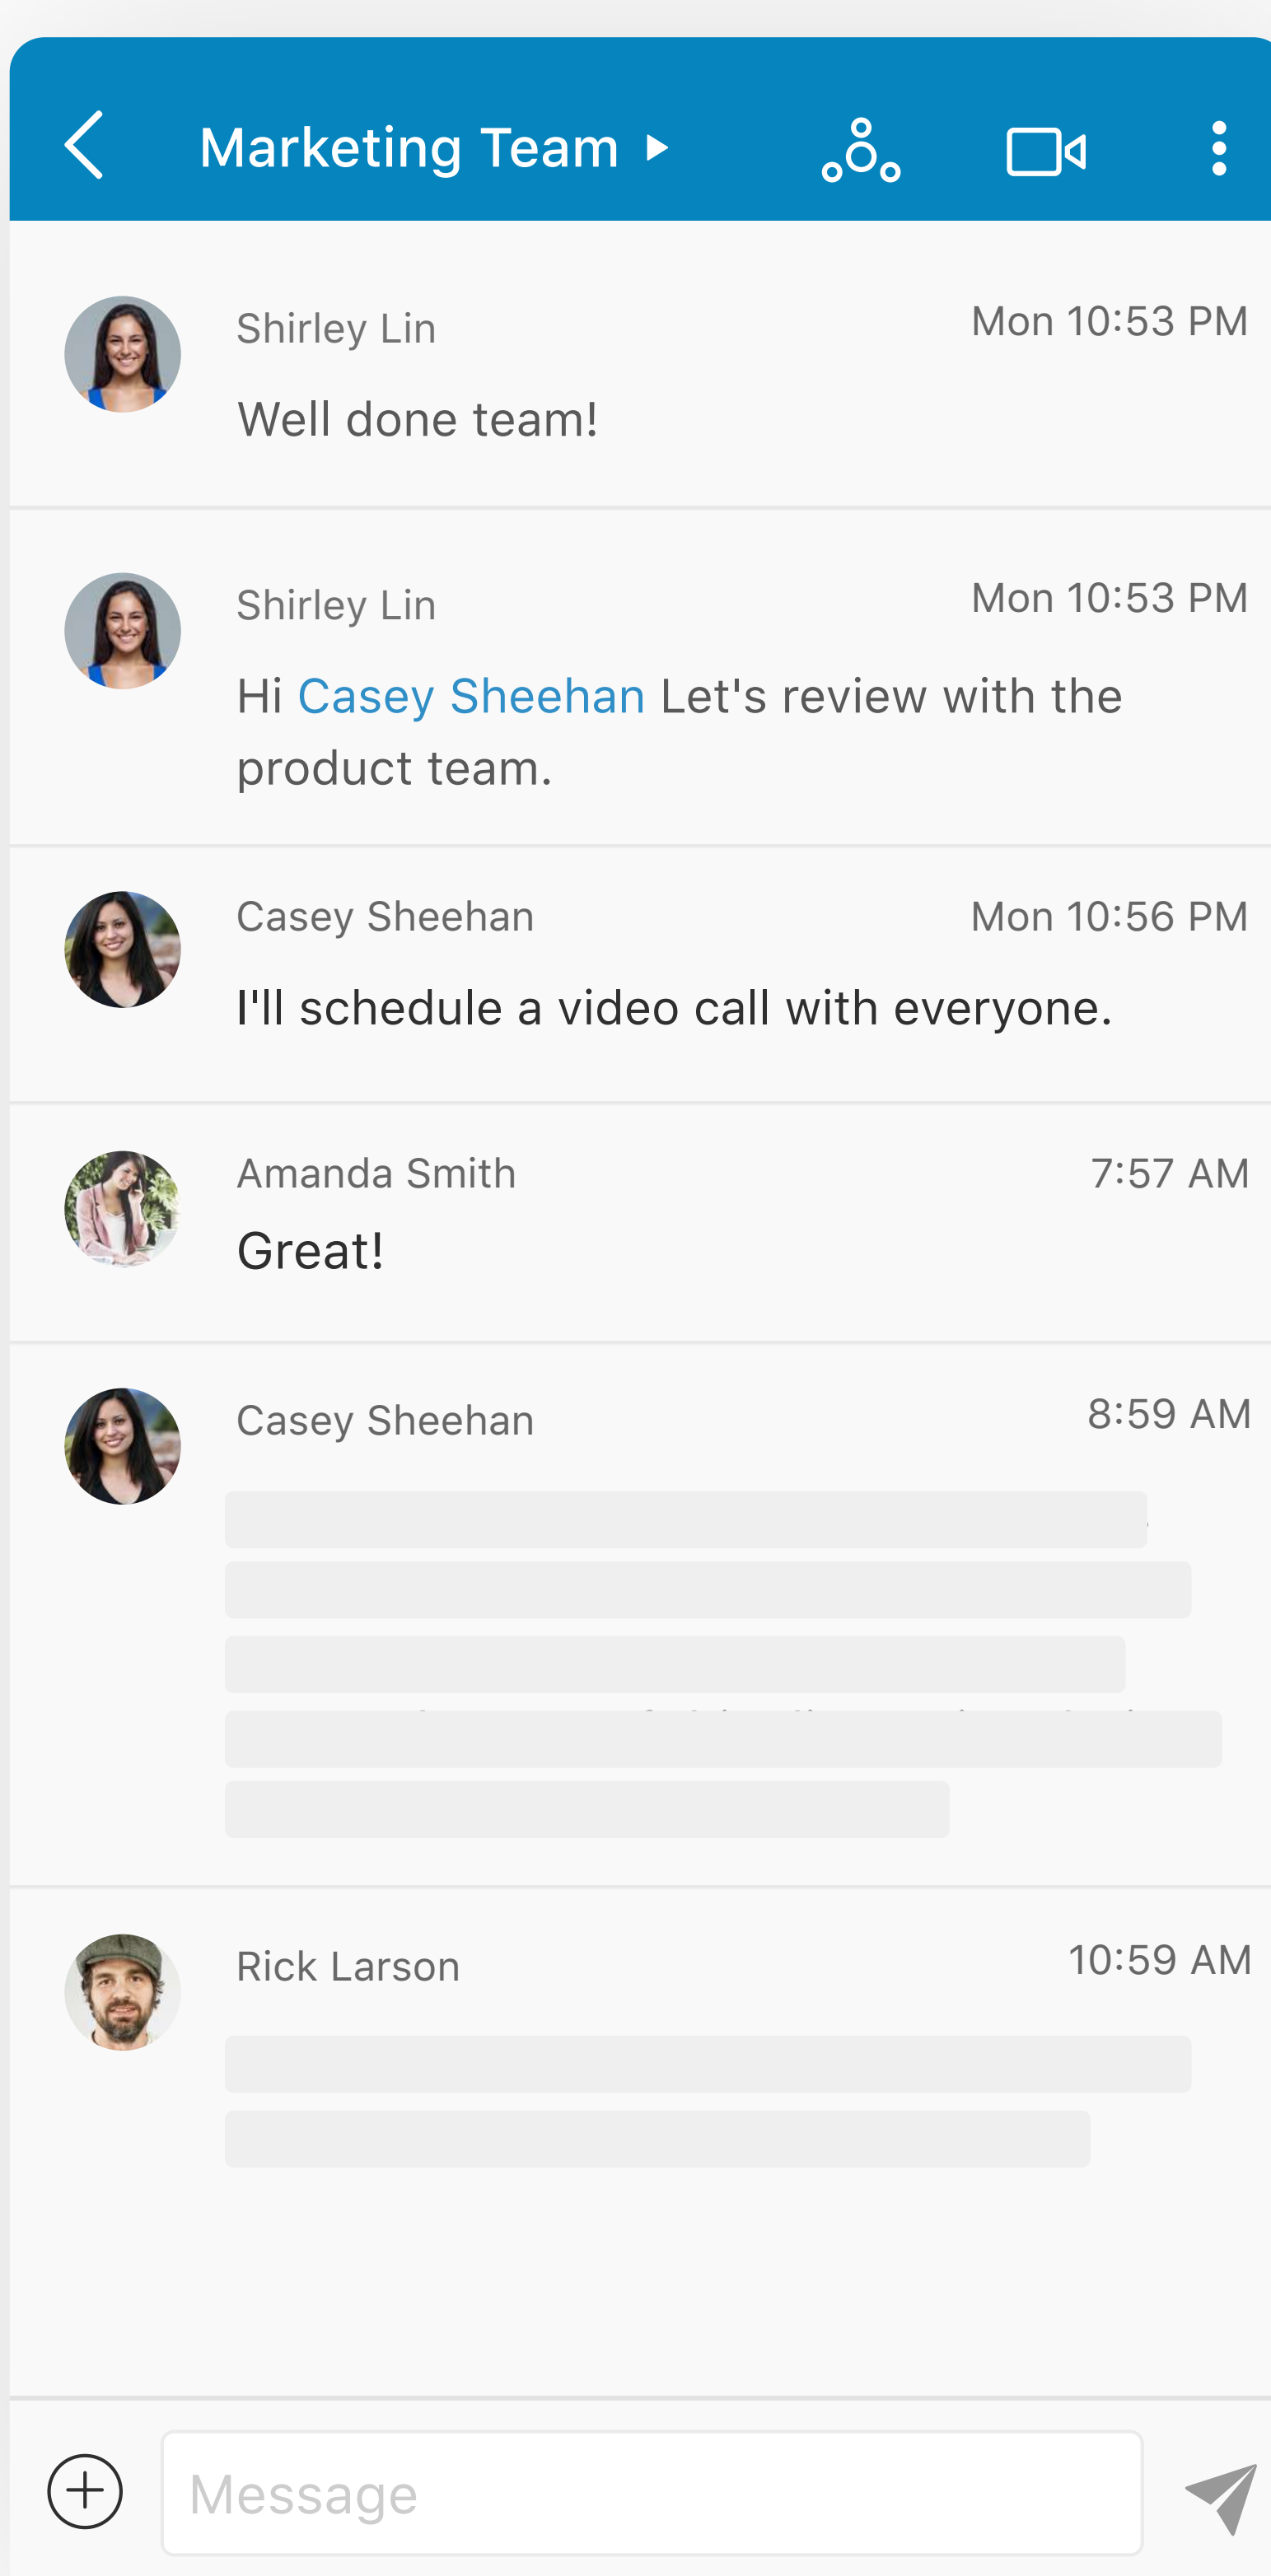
Marketing Team

Shirley Lin
Mon 10:53 PM
Well done team!

Shirley Lin
Mon 10:53 PM
Hi Casey Sheehan Let's review with the product team.

Casey Sheehan
Mon 10:56 PM
I'll schedule a video call with everyone.

Amanda Smith
7:57 AM
Great!

Casey Sheehan
8:59 AM
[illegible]

Rick Larson
10:59 AM
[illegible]

Message